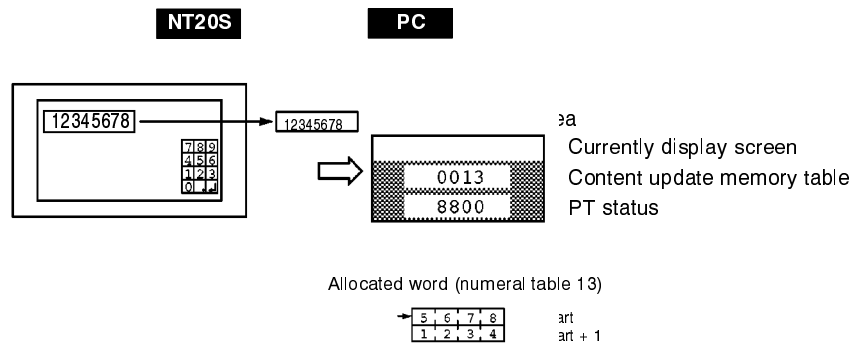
NT20S

PC

12345678

7 8 9
4 5 6
1 2 3
0 . ↵

12345678

ea

Currently display screen

0013

Content update memory table

8800

PT status

Allocated word (numeral table 13)

| 5 | 6 | 7 | 8 |
|---|---|---|---|
| 1 | 2 | 3 | 4 |

art
art + 1